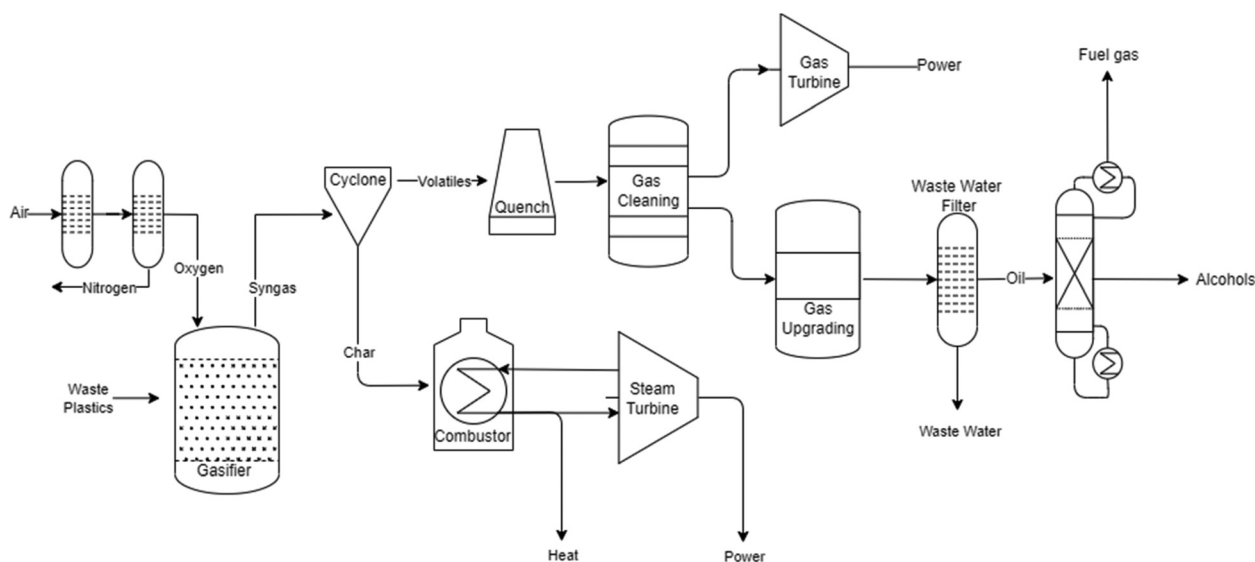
Air

Nitrogen

Oxygen

Waste Plastics

Gasifier

Syngas

Cyclone

Volatiles

Char

Quench

Gas Cleaning

Gas Turbine

Power

Combustor

Steam Turbine

Heat

Power

Gas Upgrading

Waste Water Filter

Oil

Waste Water

Fuel gas

Alcohols